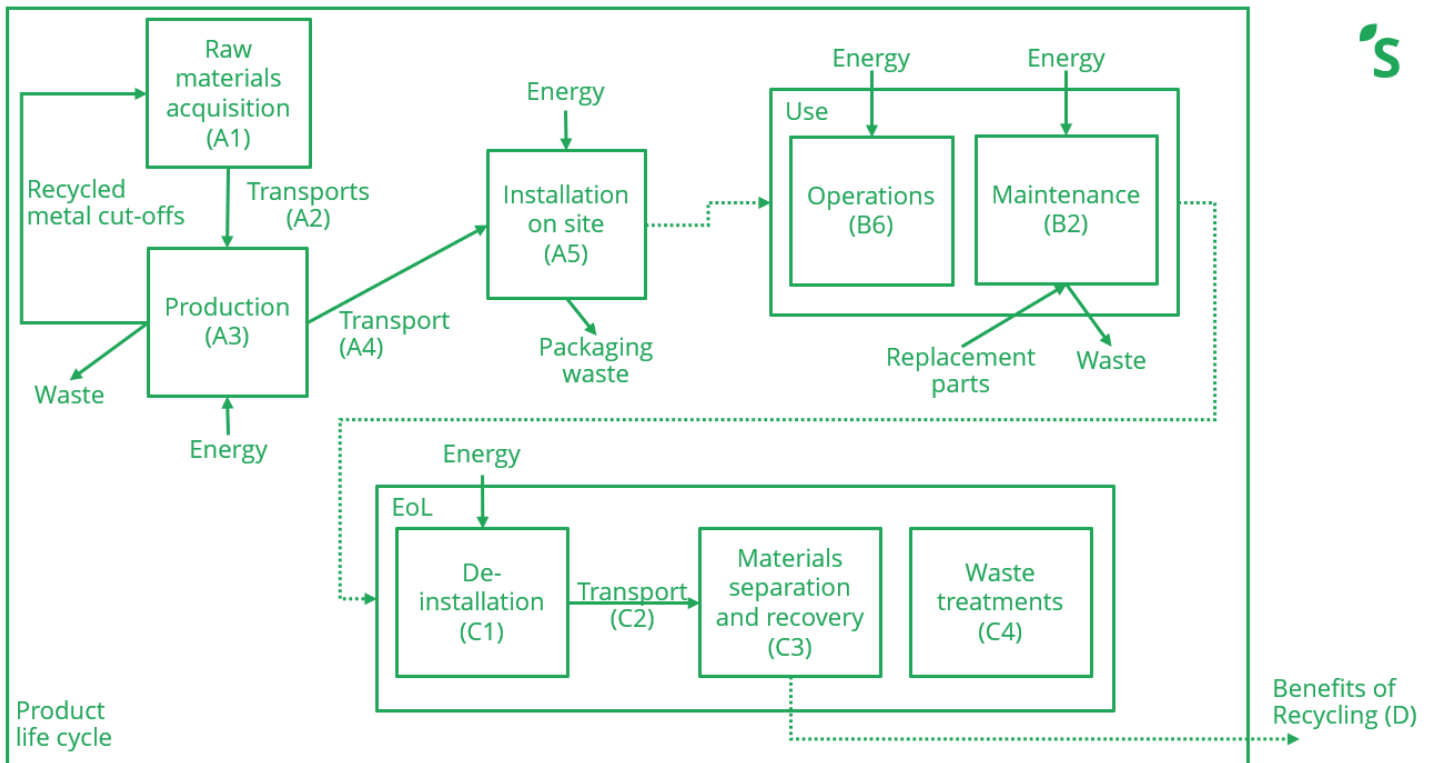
Raw materials acquisition (A1)

Recycled metal cut-offs

Transports (A2)

Production (A3)

Waste

Energy

Transport (A4)

Energy

Installation on site (A5)

Packaging waste

Energy

Energy

Use

Operations (B6)

Maintenance (B2)

Replacement parts

Waste

'S

Energy

EoL

De-installation (C1)

Transport (C2)

Materials separation and recovery (C3)

Waste treatments (C4)

Product life cycle

Benefits of Recycling (D)